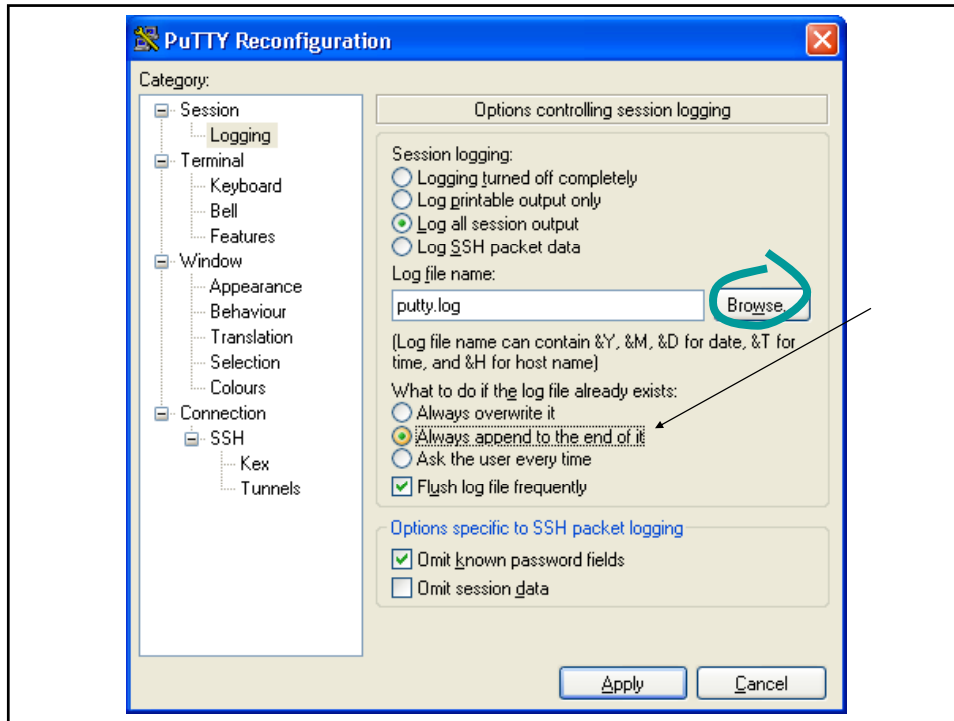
PuTTY Reconfiguration

Category:

Session
Logging
Terminal
Keyboard
Bell
Features
Window
Appearance
Behaviour
Translation
Selection
Colours
Connection
SSH
Kex
Tunnels

Options controlling session logging

Session logging:
Logging turned off completely
Log printable output only
Log all session output
Log SSH packet data

Log file name:
putty.log
Browse...

(Log file name can contain &Y, &M, &D for date, &T for time, and &H for host name)

What to do if the log file already exists:
Always overwrite it
Always append to the end of it
Ask the user every time
Flush log file frequently

Options specific to SSH packet logging
Omit known password fields
Omit session data

Apply
Cancel